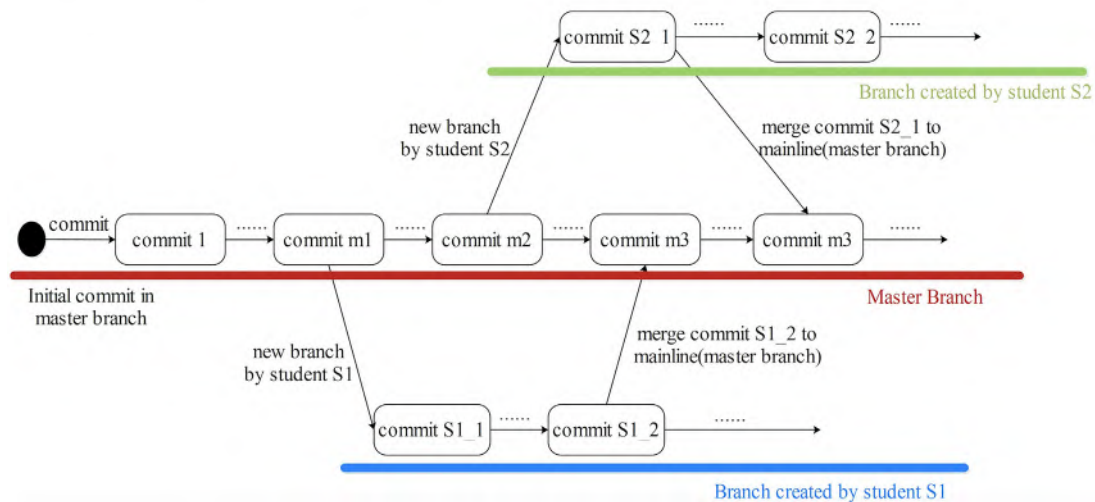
commit S2_1 ...... commit S2_2 ......

Branch created by student S2

new branch by student S2

merge commit S2_1 to mainline(master branch)

commit

commit 1 ...... commit m1 ...... commit m2 ...... commit m3 ...... commit m3 ......

Initial commit in master branch

Master Branch

new branch by student S1

merge commit S1_2 to mainline(master branch)

commit S1_1 ...... commit S1_2 ......

Branch created by student S1